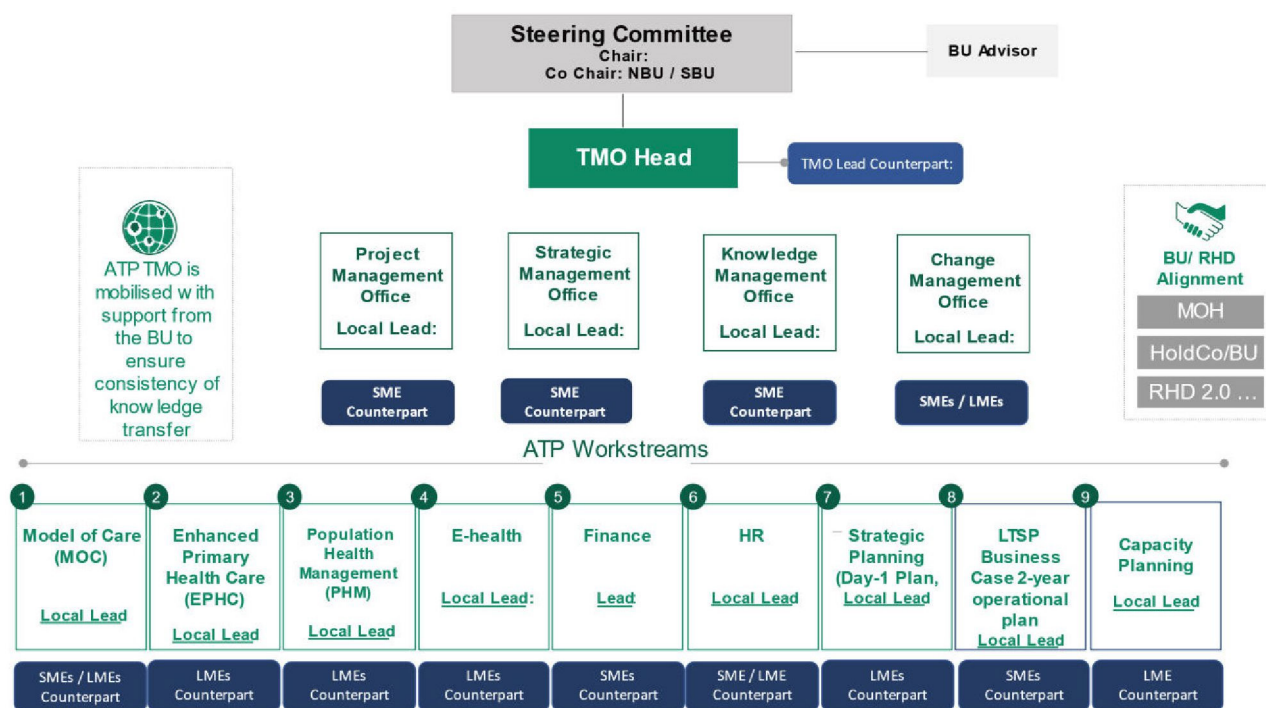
Steering Committee
Chair:
Co Chair: NBU / SBU

BU Advisor

TMO Head

TMO Lead Counterpart:

ATP TMO is mobilised w ith support from the BU to ensure consistency of know ledge transfer

Project Management Office
Local Lead:

SME Counterpart

Strategic Management Office
Local Lead:

SME Counterpart

Knowledge Management Office
Local Lead:

SME Counterpart

Change Management Office
Local Lead:

SMEs / LMEs

BU/ RHD Alignment
MOH
HoldCo/BU
RHD 2.0 …

ATP Workstreams

1
Model of Care (MOC)
Local Lead
SMEs / LMEs Counterpart

2
Enhanced Primary Health Care (EPHC)
Local Lead
LMEs Counterpart

3
Population Health Management (PHM)
Local Lead
LMEs Counterpart

4
E-health
Local Lead:
LMEs Counterpart

5
Finance
Lead
SMEs Counterpart

6
HR
Local Lead
SME / LME Counterpart

7
Strategic Planning (Day-1 Plan,
Local Lead
LMEs Counterpart

8
LTSP Business Case 2-year operational plan
Local Lead
SMEs Counterpart

9
Capacity Planning
Local Lead
LME Counterpart